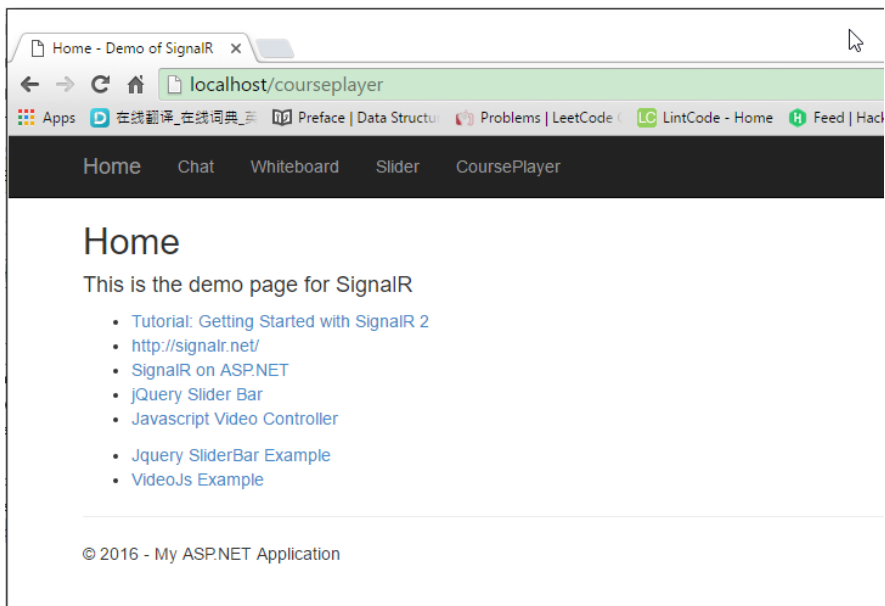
Home - Demo of SignalR ×

localhost/courseplayer

Apps 在线翻译_在线词典_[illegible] Preface | Data Structu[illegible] Problems | LeetCode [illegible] LintCode - Home Feed | Hack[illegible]

Home Chat Whiteboard Slider CoursePlayer

Home

This is the demo page for SignalR

- Tutorial: Getting Started with SignalR 2
- http://signalr.net/
- SignalR on ASP.NET
- jQuery Slider Bar
- Javascript Video Controller

- Jquery SliderBar Example
- VideoJs Example

© 2016 - My ASP.NET Application